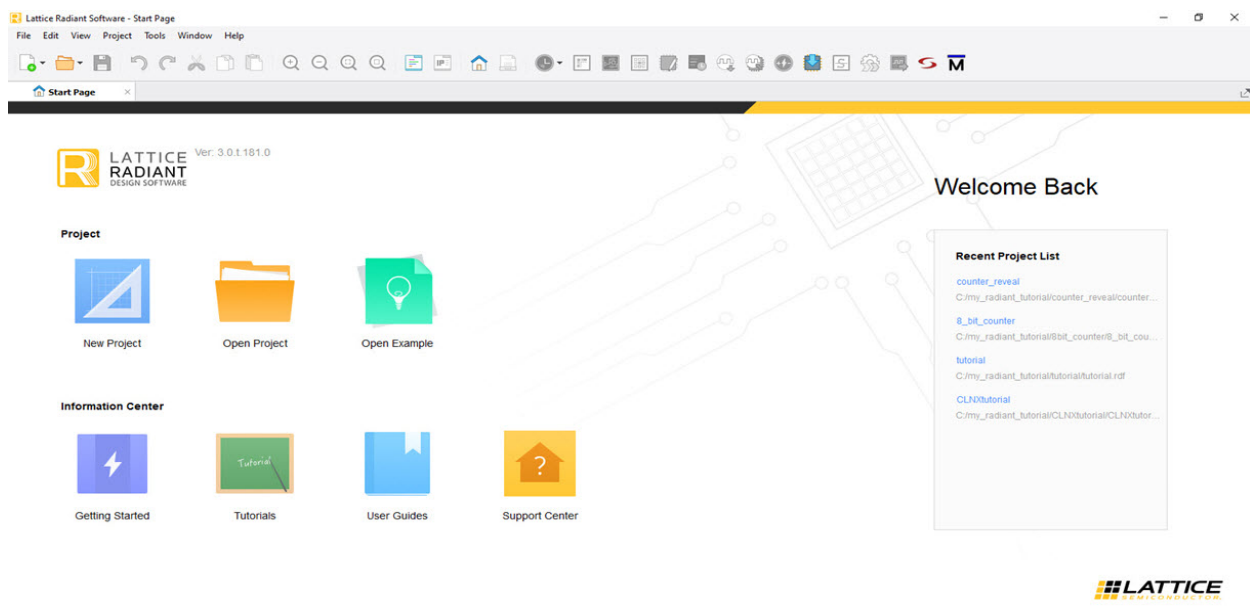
Lattice Radiant Software - Start Page

File Edit View Project Tools Window Help

Start Page

LATTICE RADIANT DESIGN SOFTWARE Ver: 3.0.t.181.0

Project

New Project

Open Project

Open Example

Information Center

Getting Started

Tutorial

Tutorials

User Guides

Support Center

Welcome Back

Recent Project List

counter_reveal
C:/my_radiant_tutorial/counter_reveal/counter...

8_bit_counter
C:/my_radiant_tutorial/8bit_counter/8_bit_cou...

tutorial
C:/my_radiant_tutorial/tutorial/tutorial.rdf

CLNXtutorial
C:/my_radiant_tutorial/CLNXtutorial/CLNXtutor...

LATTICE SEMICONDUCTOR